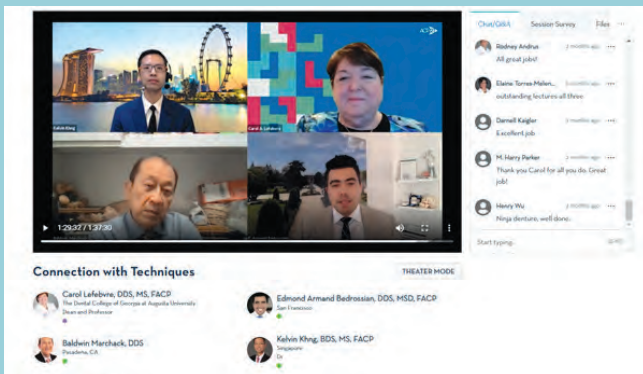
Kelvin Khng

Carol A. Lefebvre

ACP

1:29:37 / 1:37:30

Chat/Q&A

Session Survey

Files

Rodney Andrus
3 months ago
All great jobs!

Elaine Torres-Melen...
3 months ago
outstanding lectures all three

Darnell Keigler
3 months ago
Excellent job

M. Harry Parker
3 months ago
Thank you Carol for all you do. Great job!

Henry Wu
3 months ago
Ninja denture, well done.

Start typing...

SEND

Connection with Techniques

THEATER MODE

Carol Lefebvre, DDS, MS, FACP
The Dental College of Georgia at Augusta University
Dean and Professor

Edmond Armand Bedrossian, DDS, MSD, FACP
San Francisco

Baldwin Marchack, DDS
Pasadena, CA

Kelvin Khng, BDS, MS, FACP
Singapore
Dr.